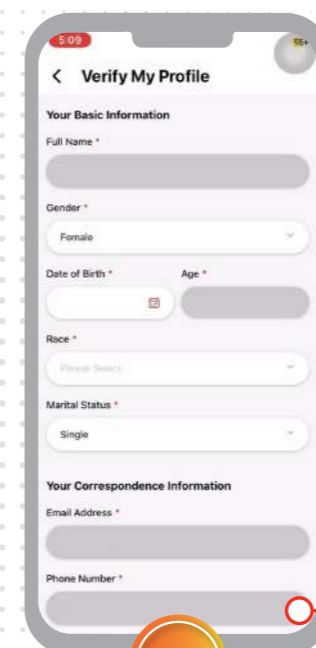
5:09

55+

< Verify My Profile

Your Basic Information

Full Name *

Gender *

Female

Date of Birth *

Age *

Race *

Please Select

Marital Status *

Single

Your Correspondence Information

Email Address *

Phone Number *